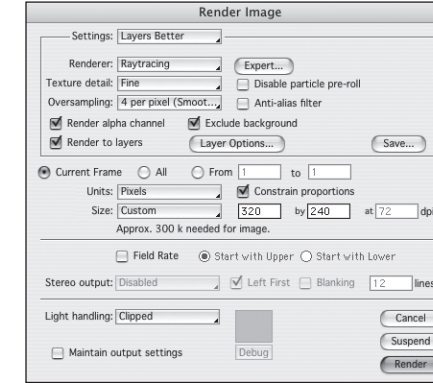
Render Image

Settings: Layers Better

Renderer: Raytracing
Expert...
Texture detail: Fine
Disable particle pre-roll
Oversampling: 4 per pixel (Smoot...
Anti-alias filter
Render alpha channel
Exclude background
Render to layers
Layer Options...
Save...

Current Frame
All
From 1 to 1
Units: Pixels
Constrain proportions
Size: Custom
320 by 240 at 72 dpi
Approx. 300 k needed for image.

Field Rate
Start with Upper
Start with Lower

Stereo output: Disabled
Left First
Blanking
12 lines

Light handling: Clipped
Cancel
Suspend
Maintain output settings
Debug
Render